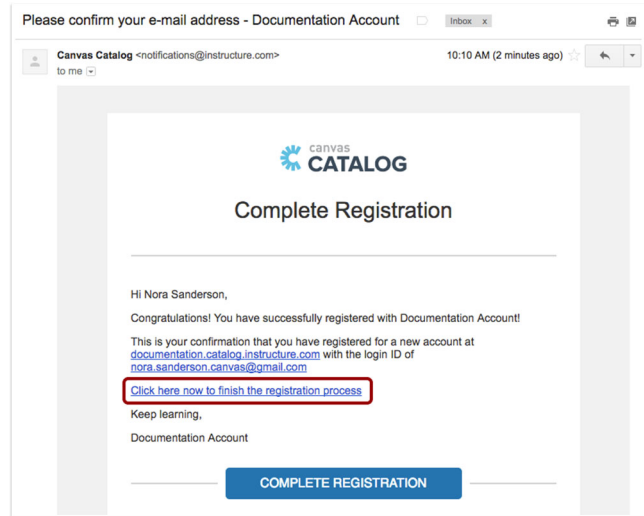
Please confirm your e-mail address - Documentation Account

Inbox x

Canvas Catalog <notifications@instructure.com>
to me

10:10 AM (2 minutes ago)

canvas
CATALOG

Complete Registration

Hi Nora Sanderson,

Congratulations! You have successfully registered with Documentation Account!

This is your confirmation that you have registered for a new account at documentation.catalog.instructure.com with the login ID of nora.sanderson.canvas@gmail.com

Click here now to finish the registration process

Keep learning,

Documentation Account

COMPLETE REGISTRATION